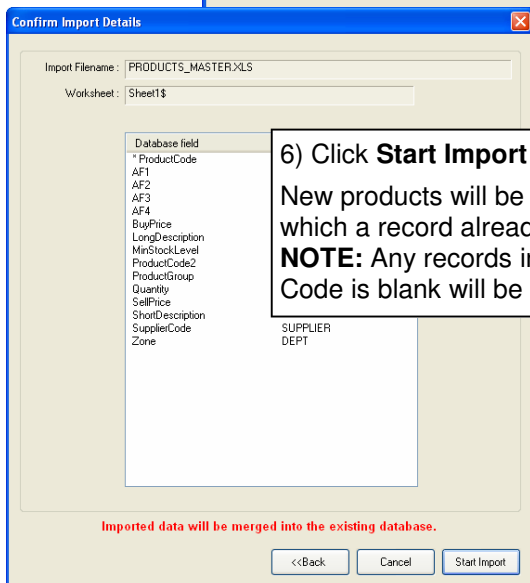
Confirm Import Details

Import Filename : PRODUCTS_MASTER.XLS

Worksheet : Sheet1$

Database field
* ProductCode
AF1
AF2
AF3
AF4
BuyPrice
LongDescription
MinStockLevel
ProductCode2
ProductGroup
Quantity
SellPrice
ShortDescription
SupplierCode SUPPLIER
Zone DEPT

6) Click **Start Import**

New products will be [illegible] which a record alread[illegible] **NOTE:** Any records i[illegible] Code is blank will be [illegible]

Imported data will be merged into the existing database.

<<Back Cancel Start Import